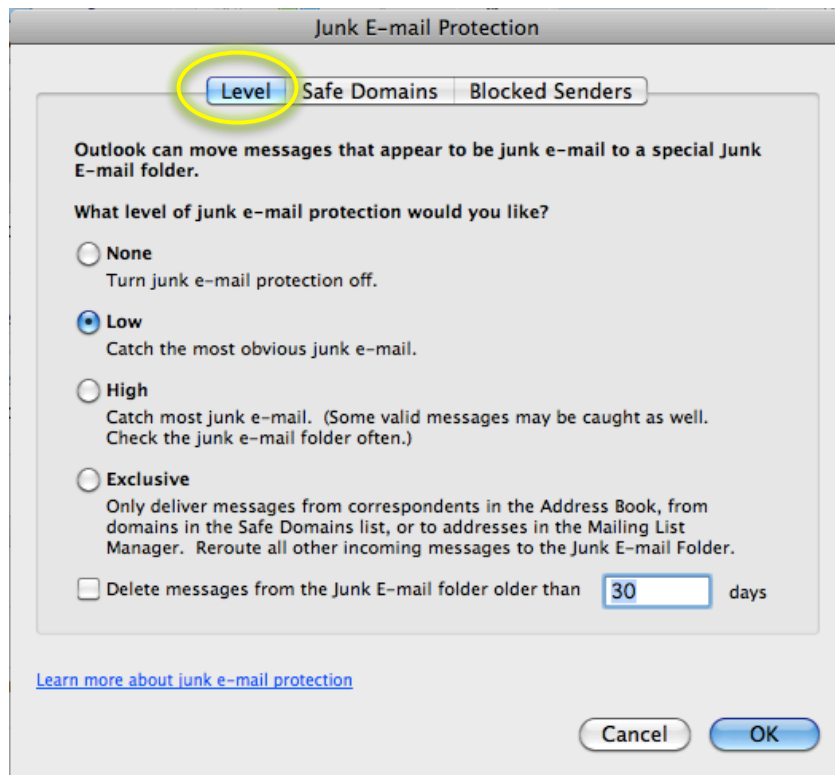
Junk E-mail Protection

Level | Safe Domains | Blocked Senders

Outlook can move messages that appear to be junk e-mail to a special Junk E-mail folder.

What level of junk e-mail protection would you like?

None
Turn junk e-mail protection off.

Low
Catch the most obvious junk e-mail.

High
Catch most junk e-mail. (Some valid messages may be caught as well. Check the junk e-mail folder often.)

Exclusive
Only deliver messages from correspondents in the Address Book, from domains in the Safe Domains list, or to addresses in the Mailing List Manager. Reroute all other incoming messages to the Junk E-mail Folder.

Delete messages from the Junk E-mail folder older than 30 days

Learn more about junk e-mail protection

Cancel OK